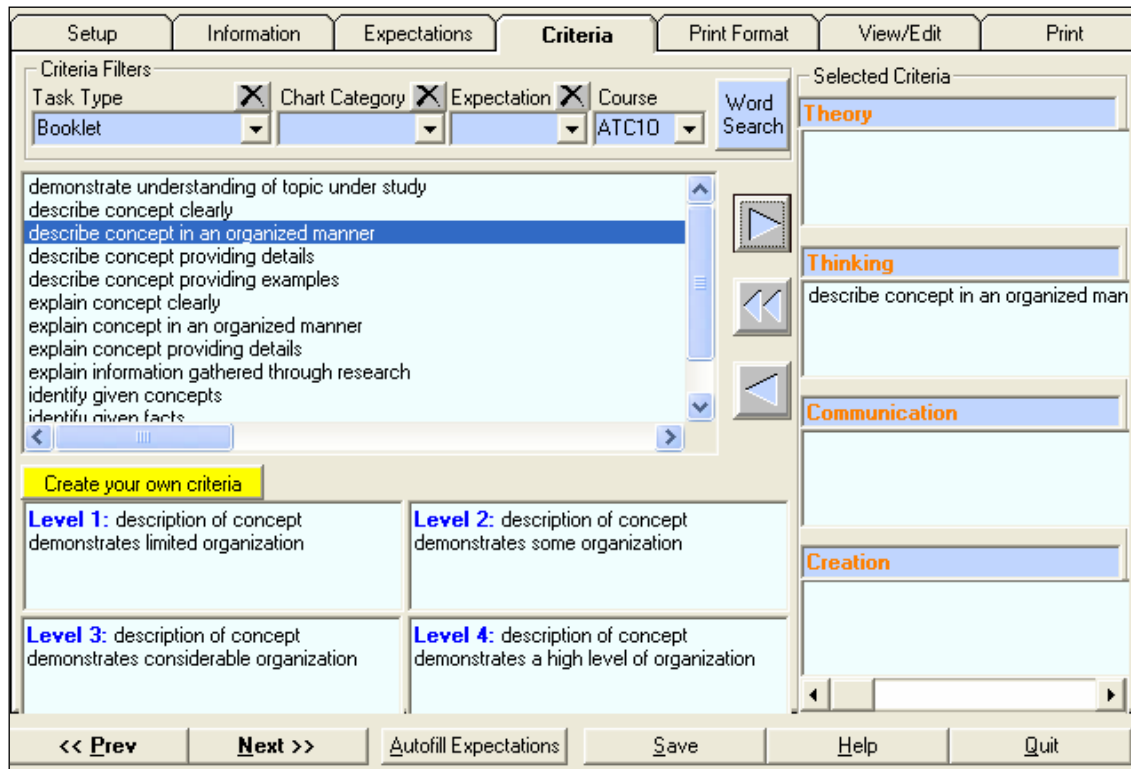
Setup | Information | Expectations | Criteria | Print Format | View/Edit | Print

Criteria Filters
Task Type
Booklet
Chart Category
Expectation
Course
ATC10
Word Search

Selected Criteria

demonstrate understanding of topic under study
describe concept clearly
describe concept in an organized manner
describe concept providing details
describe concept providing examples
explain concept clearly
explain concept in an organized manner
explain concept providing details
explain information gathered through research
identify given concepts
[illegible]

Theory

Thinking
describe concept in an organized man

Communication

Creation

Create your own criteria

**Level 1:** description of concept demonstrates limited organization

**Level 2:** description of concept demonstrates some organization

**Level 3:** description of concept demonstrates considerable organization

**Level 4:** description of concept demonstrates a high level of organization

<< Prev | Next >> | Autofill Expectations | Save | Help | Quit